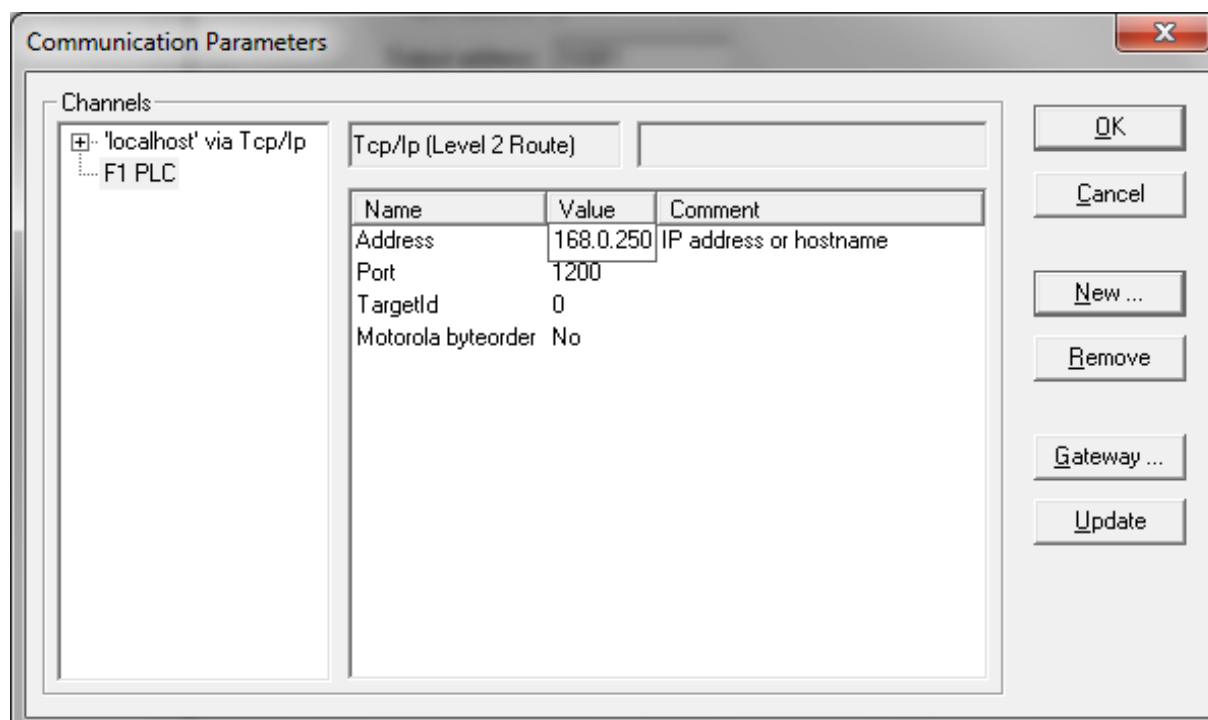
Communication Parameters

Channels

'localhost' via Tcp/Ip
F1 PLC

Tcp/Ip (Level 2 Route)

| Name | Value | Comment |
|---|---|---|
| Address | 168.0.250 | IP address or hostname |
| Port | 1200 | |
| TargetId | 0 | |
| Motorola byteorder | No | |

OK
Cancel
New ...
Remove
Gateway ...
Update